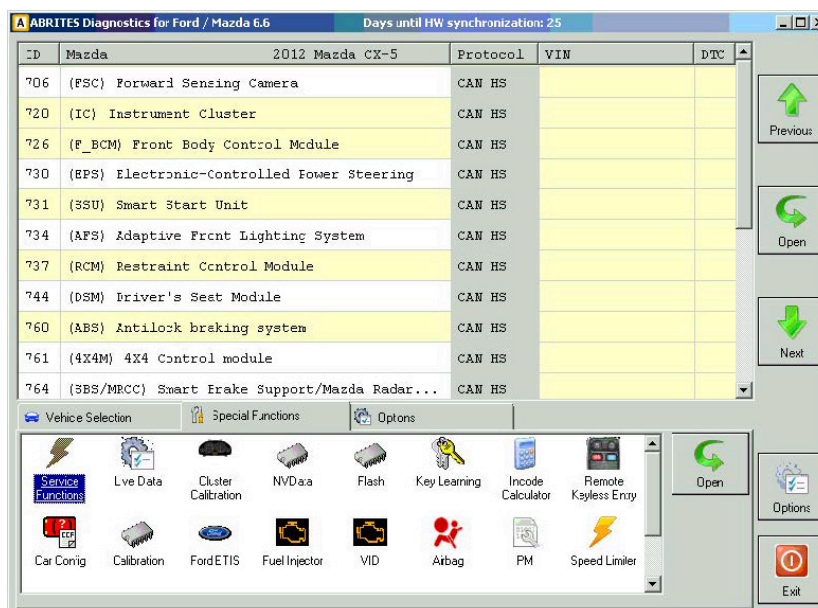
ABRITES Diagnostics for Ford / Mazda 6.6    Days until HW synchronization: 25

| ID | Mazda 2012 Mazda CX-5 | Protocol | VIN | DTC |
|---|---|---|---|---|
| 706 | (FSC) Forward Sensing Camera | CAN HS | | |
| 720 | (IC) Instrument Cluster | CAN HS | | |
| 726 | (F_BCM) Front Body Control Module | CAN HS | | |
| 730 | (EPS) Electronic-Controlled Power Steering | CAN HS | | |
| 731 | (SSU) Smart Start Unit | CAN HS | | |
| 734 | (AFS) Adaptive Front Lighting System | CAN HS | | |
| 737 | (RCM) Restraint Control Module | CAN HS | | |
| 744 | (DSM) Driver's Seat Module | CAN HS | | |
| 760 | (ABS) Antilock braking system | CAN HS | | |
| 761 | (4X4M) 4X4 Control module | CAN HS | | |
| 764 | (SBS/MRCC) Smart Brake Support/Mazda Radar... | CAN HS | | |

Previous
Open
Next

Vehice Selection
Special Functions
Optons

Service Functions
Live Data
Cluster Calibration
NVData
Flash
Key Learning
Incode Calculator
Remote Keyless Entry
Car Config
Calibration
FordETIS
Fuel Injector
VID
Airbag
PM
Speed Limiter

Open
Options
Exit